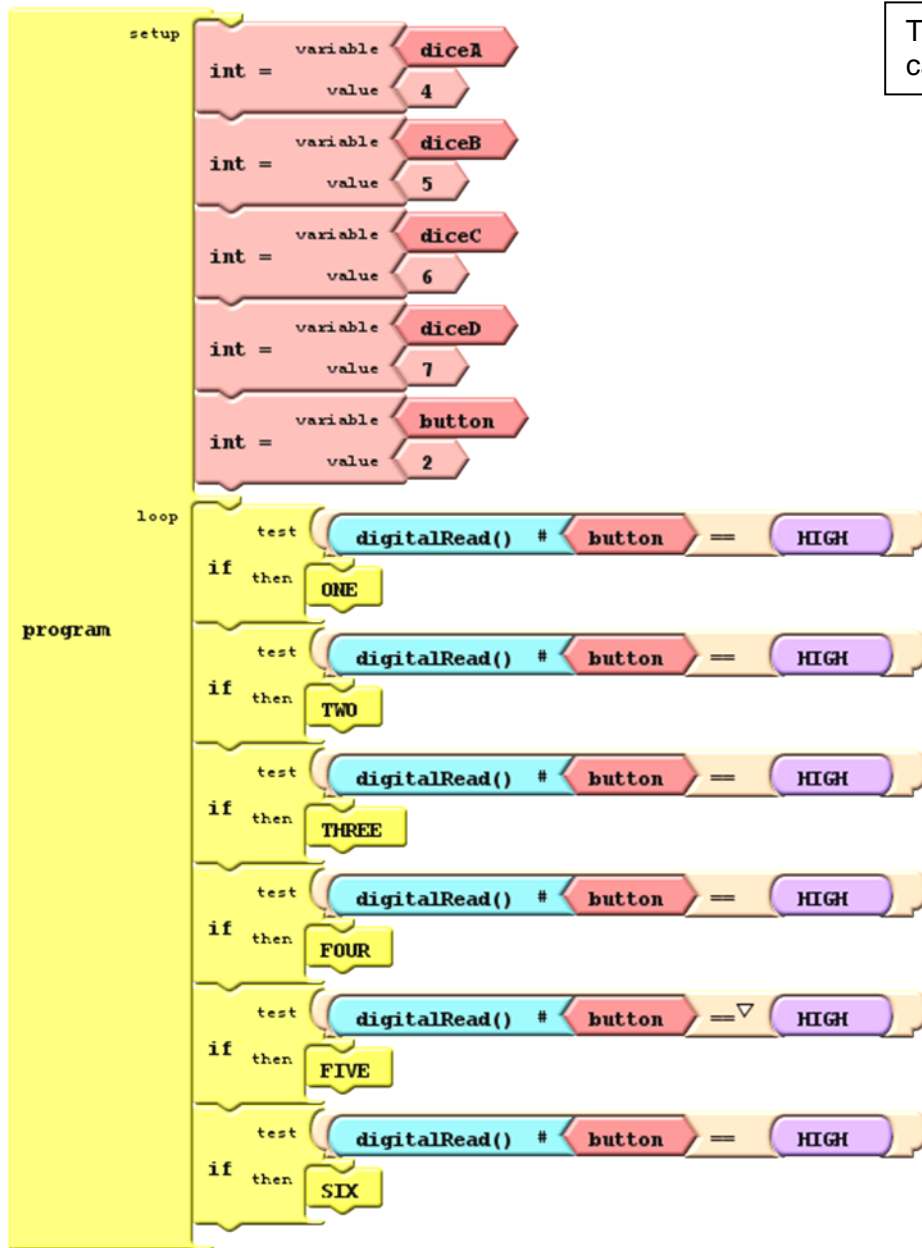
setup

int = variable diceA value 4

int = variable diceB value 5

int = variable diceC value 6

int = variable diceD value 7

int = variable button value 2

loop

program

if test digitalRead() # button == HIGH then ONE

if test digitalRead() # button == HIGH then TWO

if test digitalRead() # button == HIGH then THREE

if test digitalRead() # button == HIGH then FOUR

if test digitalRead() # button == HIGH then FIVE

if test digitalRead() # button == HIGH then SIX

T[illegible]
c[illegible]